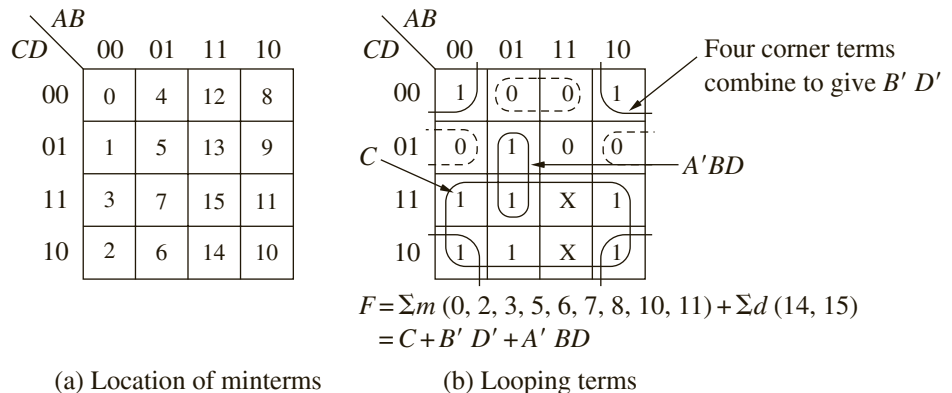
| $CD \backslash AB$ | 00 | 01 | 11 | 10 |
|---|---|---|---|---|
| 00 | 0 | 4 | 12 | 8 |
| 01 | 1 | 5 | 13 | 9 |
| 11 | 3 | 7 | 15 | 11 |
| 10 | 2 | 6 | 14 | 10 |

(a) Location of minterms

| $CD \backslash AB$ | 00 | 01 | 11 | 10 |
|---|---|---|---|---|
| 00 | 1 | 0 | 0 | 1 |
| 01 | 0 | 1 | 0 | 0 |
| 11 | 1 | 1 | X | 1 |
| 10 | 1 | 1 | X | 1 |

Four corner terms combine to give $B' D'$

$C$

$A'BD$

$F = \Sigma m\ (0, 2, 3, 5, 6, 7, 8, 10, 11) + \Sigma d\ (14, 15)$
$= C + B' D' + A' BD$

(b) Looping terms